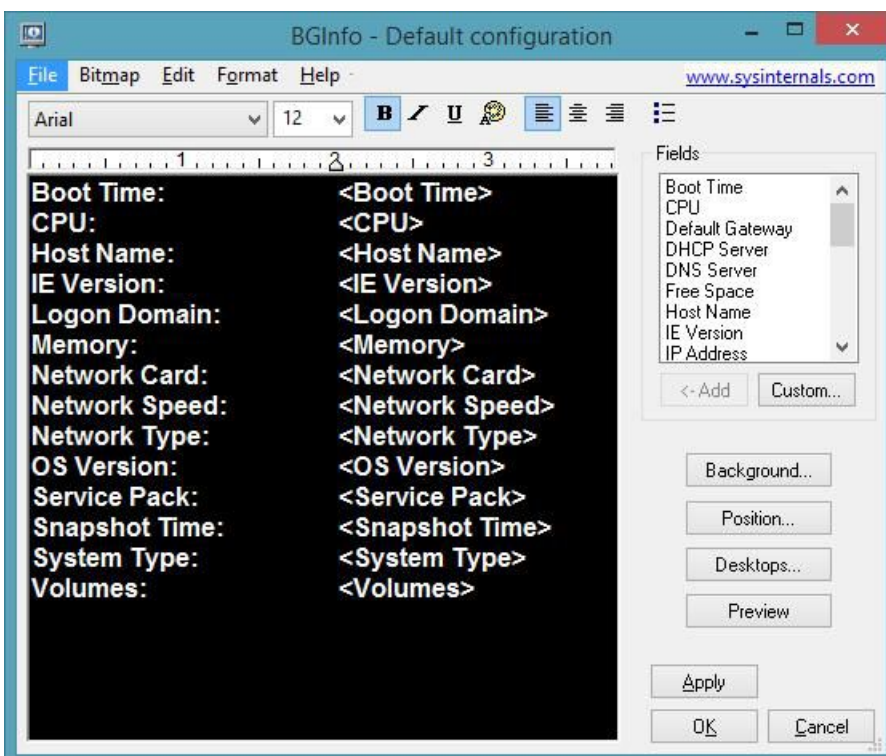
BGInfo - Default configuration

File Bitmap Edit Format Help www.sysinternals.com

Arial 12

1 2 3

| | |
|---|---|
| Boot Time: | <Boot Time> |
| CPU: | <CPU> |
| Host Name: | <Host Name> |
| IE Version: | <IE Version> |
| Logon Domain: | <Logon Domain> |
| Memory: | <Memory> |
| Network Card: | <Network Card> |
| Network Speed: | <Network Speed> |
| Network Type: | <Network Type> |
| OS Version: | <OS Version> |
| Service Pack: | <Service Pack> |
| Snapshot Time: | <Snapshot Time> |
| System Type: | <System Type> |
| Volumes: | <Volumes> |

Fields
Boot Time
CPU
Default Gateway
DHCP Server
DNS Server
Free Space
Host Name
IE Version
IP Address

<-Add Custom...

Background...
Position...
Desktops...
Preview

Apply
OK Cancel